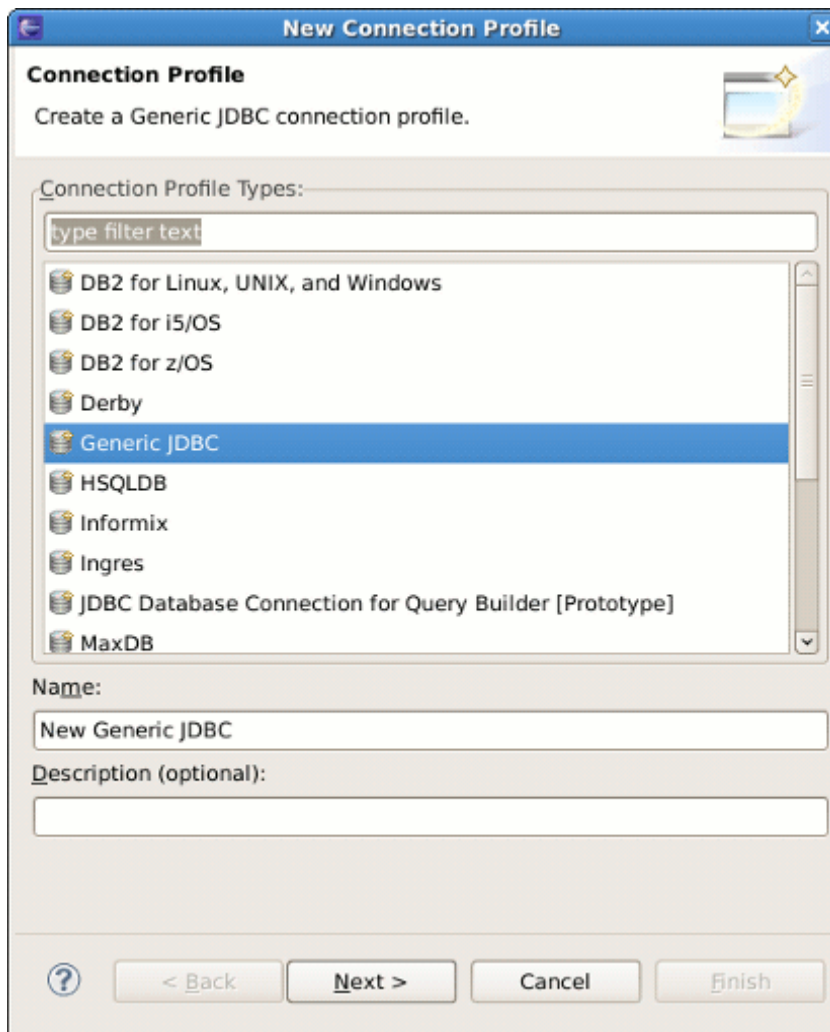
New Connection Profile

Connection Profile

Create a Generic JDBC connection profile.

Connection Profile Types:

type filter text

DB2 for Linux, UNIX, and Windows
DB2 for i5/OS
DB2 for z/OS
Derby
Generic JDBC
HSQLDB
Informix
Ingres
JDBC Database Connection for Query Builder [Prototype]
MaxDB

Name:

New Generic JDBC

Description (optional):

?

< Back

Next >

Cancel

Finish